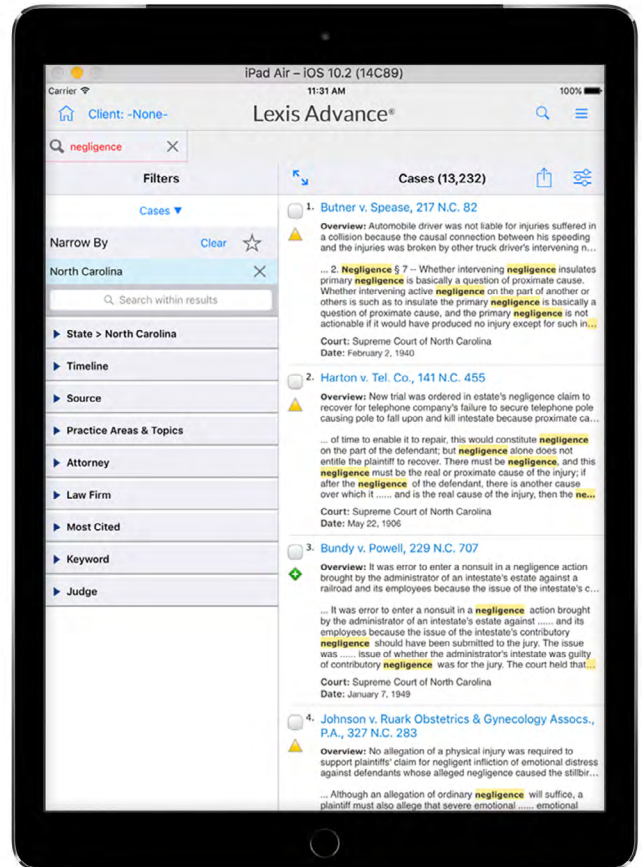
iPad Air – iOS 10.2 (14C89)

Carrier
11:31 AM
100%

Client: -None-

Lexis Advance®

negligence

Filters

Cases ▼

Narrow By
Clear

North Carolina

Search within results

State > North Carolina

Timeline

Source

Practice Areas & Topics

Attorney

Law Firm

Most Cited

Keyword

Judge

Cases (13,232)

1. Butner v. Spease, 217 N.C. 82

Overview: Automobile driver was not liable for injuries suffered in a collision because the causal connection between his speeding and the injuries was broken by other truck driver's intervening n...

... 2. Negligence § 7 -- Whether intervening negligence insulates primary negligence is basically a question of proximate cause. Whether intervening active negligence on the part of another or others is such as to insulate the primary negligence is basically a question of proximate cause, and the primary negligence is not actionable if it would have produced no injury except for such in...

Court: Supreme Court of North Carolina
Date: February 2, 1940

2. Harton v. Tel. Co., 141 N.C. 455

Overview: New trial was ordered in estate's negligence claim to recover for telephone company's failure to secure telephone pole causing pole to fall upon and kill intestate because proximate ca...

... of time to enable it to repair, this would constitute negligence on the part of the defendant; but negligence alone does not entitle the plaintiff to recover. There must be negligence, and this negligence must be the real or proximate cause of the injury; if after the negligence of the defendant, there is another cause over which it ...... and is the real cause of the injury, then the ne...

Court: Supreme Court of North Carolina
Date: May 22, 1906

3. Bundy v. Powell, 229 N.C. 707

Overview: It was error to enter a nonsuit in a negligence action brought by the administrator of an intestate's estate against a railroad and its employees because the issue of the intestate's c...

... It was error to enter a nonsuit in a negligence action brought by the administrator of an intestate's estate against ...... and its employees because the issue of the intestate's contributory negligence should have been submitted to the jury. The issue was ...... issue of whether the administrator's intestate was guilty of contributory negligence was for the jury. The court held that...

Court: Supreme Court of North Carolina
Date: January 7, 1949

4. Johnson v. Ruark Obstetrics & Gynecology Assocs., P.A., 327 N.C. 283

Overview: No allegation of a physical injury was required to support plaintiffs' claim for negligent infliction of emotional distress against defendants whose alleged negligence caused the stillbir...

... Although an allegation of ordinary negligence will suffice, a plaintiff must also allege that severe emotional ...... emotional